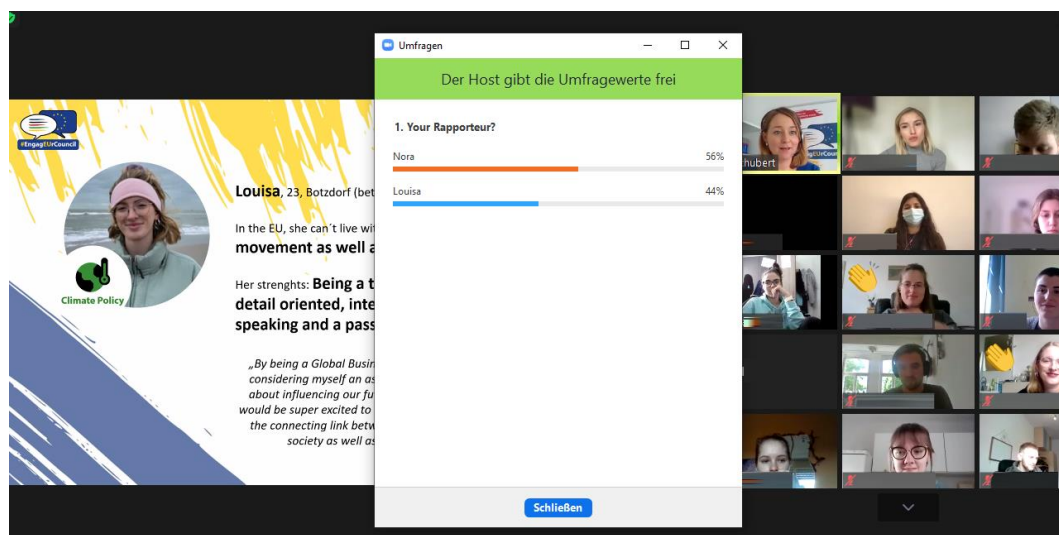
#EngagEUrCouncil

Climate Policy

Louisa, 23, Botzdorf (bet

In the EU, she can´t live wit movement as well a

Her strenghts: Being a t detail oriented, inte speaking and a pass

„By being a Global Busin considering myself an as about influencing our fu would be super excited to the connecting link betw society as well as

Umfragen

Der Host gibt die Umfragewerte frei

1. Your Rapporteur?

Nora 56%

Louisa 44%

Schließen

chubert